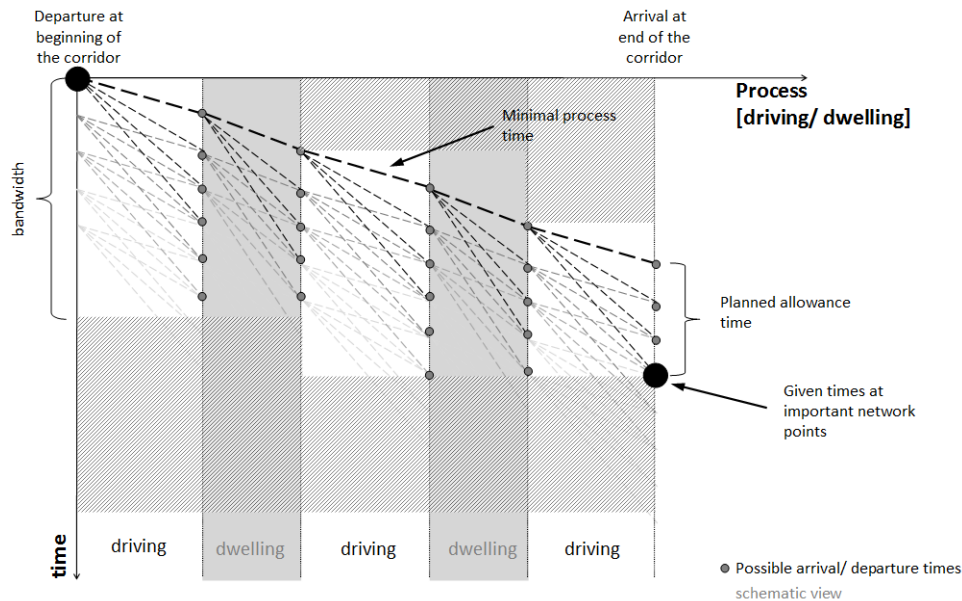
Departure at beginning of the corridor

Arrival at end of the corridor

Process [driving/ dwelling]

Minimal process time

bandwidth

Planned allowance time

Given times at important network points

time

driving

dwelling

driving

dwelling

driving

Possible arrival/ departure times

schematic view